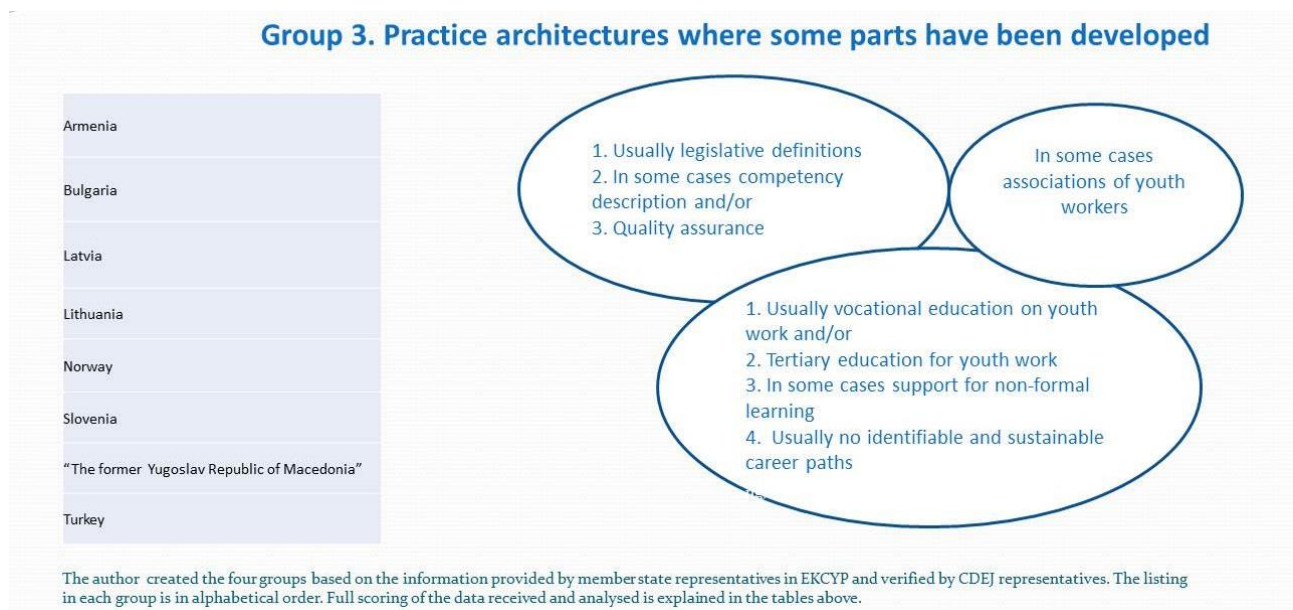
Group 3. Practice architectures where some parts have been developed

| Armenia |
|---|
| Bulgaria |
| Latvia |
| Lithuania |
| Norway |
| Slovenia |
| “The former Yugoslav Republic of Macedonia” |
| Turkey |

1. Usually legislative definitions
2. In some cases competency description and/or
3. Quality assurance

In some cases associations of youth workers

1. Usually vocational education on youth work and/or
2. Tertiary education for youth work
3. In some cases support for non-formal learning
4. Usually no identifiable and sustainable career paths

The author created the four groups based on the information provided by member state representatives in EKCYP and verified by CDEJ representatives. The listing in each group is in alphabetical order. Full scoring of the data received and analysed is explained in the tables above.